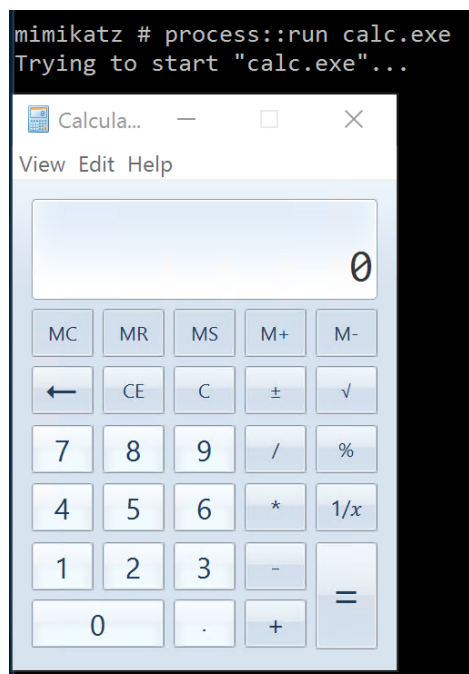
mimikatz # process::run calc.exe
Trying to start "calc.exe"...

Calcula...

View Edit Help

0

| MC | MR | MS | M+ | M- |
|---|---|---|---|---|
| ⟵ | CE | C | ± | √ |
| 7 | 8 | 9 | / | % |
| 4 | 5 | 6 | * | 1/x |
| 1 | 2 | 3 | - | = |
| 0 | | . | + | |